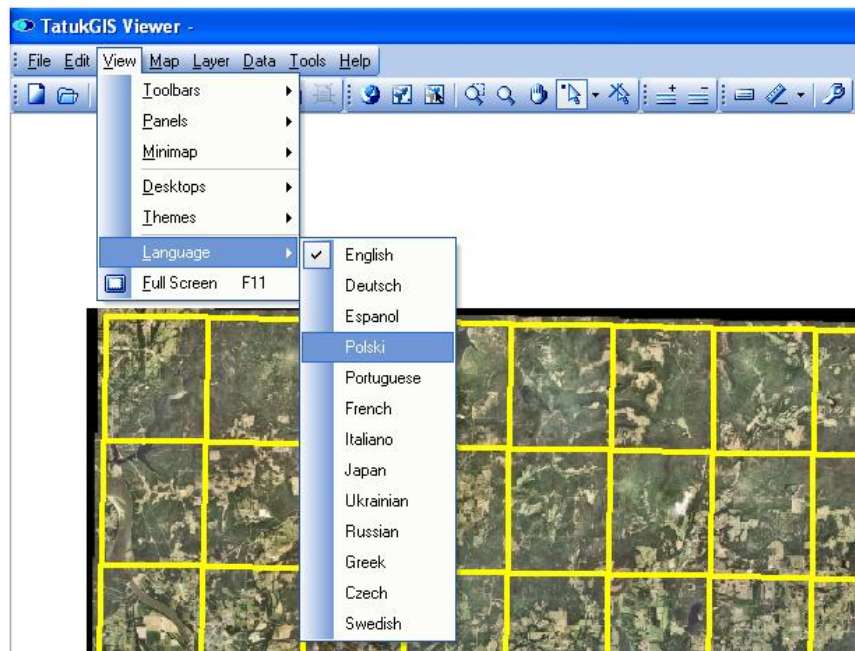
TatukGIS Viewer -

File Edit View Map Layer Data Tools Help

Toolbars
Panels
Minimap
Desktops
Themes
Language
Full Screen F11

English
Deutsch
Espanol
Polski
Portuguese
French
Italiano
Japan
Ukrainian
Russian
Greek
Czech
Swedish